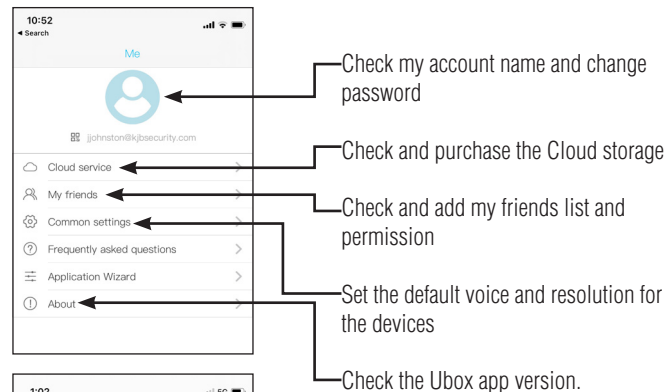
10:52
◂ Search

Me

jjohnston@kjbsecurity.com

Cloud service
My friends
Common settings
Frequently asked questions
Application Wizard
About

Check my account name and change password

Check and purchase the Cloud storage

Check and add my friends list and permission

Set the default voice and resolution for the devices

Check the Ubox app version.

1:02